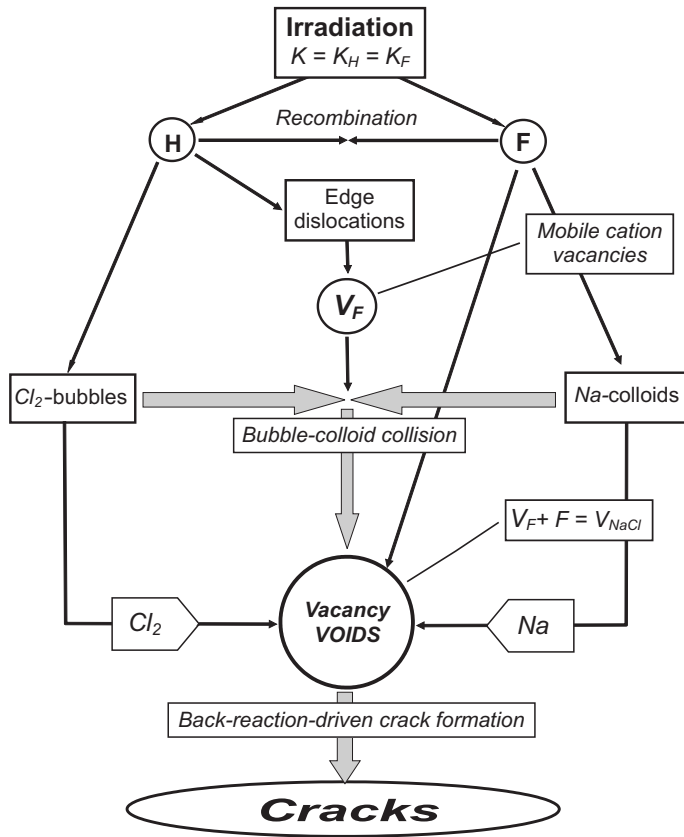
Irradiation
$K = K_H = K_F$

Recombination

H

F

Edge dislocations

Mobile cation vacancies

$V_F$

$Cl_2$-bubbles

$Na$-colloids

Bubble-colloid collision

$V_F + F = V_{NaCl}$

$Cl_2$

Vacancy VOIDS

$Na$

Back-reaction-driven crack formation

Cracks